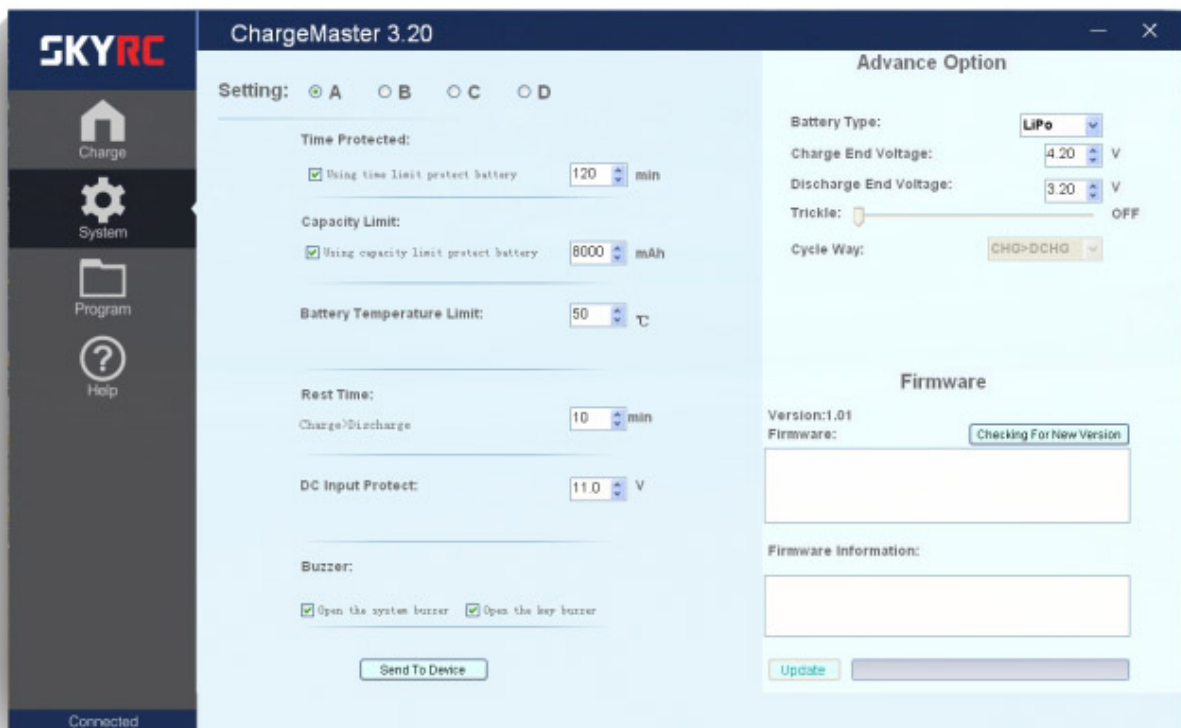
SKYRC

Charge

System

Program

Help

Connected

ChargeMaster 3.20

Setting: A B C D

Time Protected:

Using time limit protect battery 120 min

Capacity Limit:

Using capacity limit protect battery 8000 mAh

Battery Temperature Limit: 50 ℃

Rest Time:

Charge>Discharge 10 min

DC Input Protect: 11.0 V

Buzzer:

Open the system buzzer Open the key buzzer

Send To Device

Advance Option

Battery Type: LiPo

Charge End Voltage: 4.20 V

Discharge End Voltage: 3.20 V

Trickle: OFF

Cycle Way: CHG>DCHG

Firmware

Version:1.01

Firmware: Checking For New Version

Firmware Information:

Update